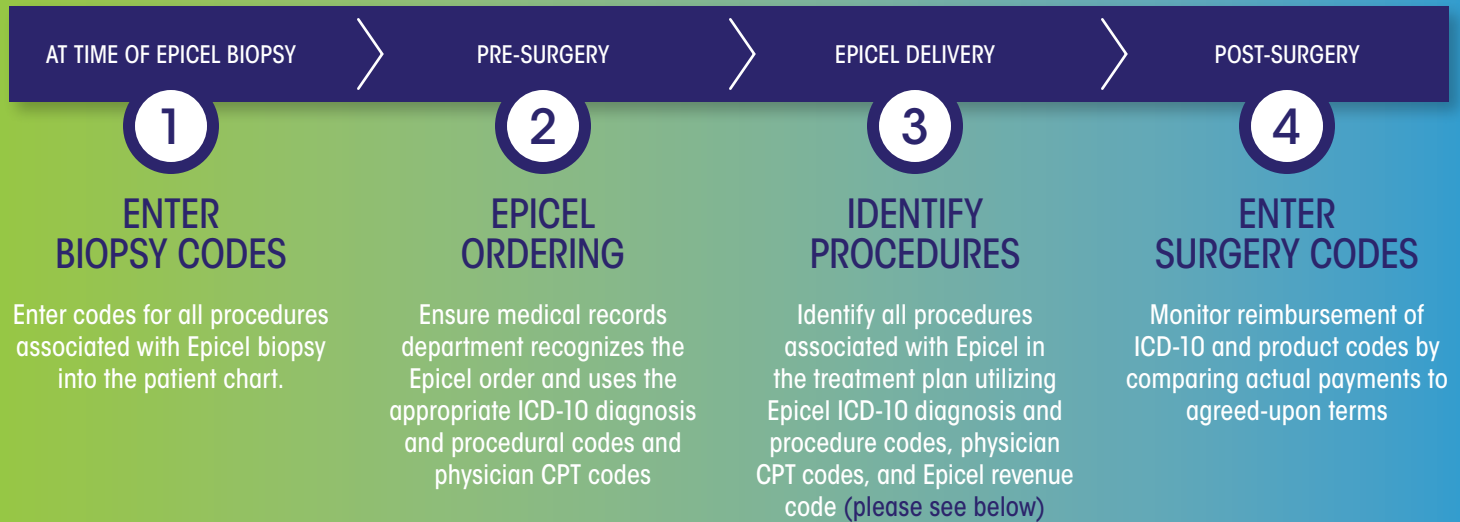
AT TIME OF EPICEL BIOPSY

PRE-SURGERY

EPICEL DELIVERY

POST-SURGERY

1

ENTER BIOPSY CODES

Enter codes for all procedures associated with Epicel biopsy into the patient chart.

2

EPICEL ORDERING

Ensure medical records department recognizes the Epicel order and uses the appropriate ICD-10 diagnosis and procedural codes and physician CPT codes

3

IDENTIFY PROCEDURES

Identify all procedures associated with Epicel in the treatment plan utilizing Epicel ICD-10 diagnosis and procedure codes, physician CPT codes, and Epicel revenue code (please see below)

4

ENTER SURGERY CODES

Monitor reimbursement of ICD-10 and product codes by comparing actual payments to agreed-upon terms